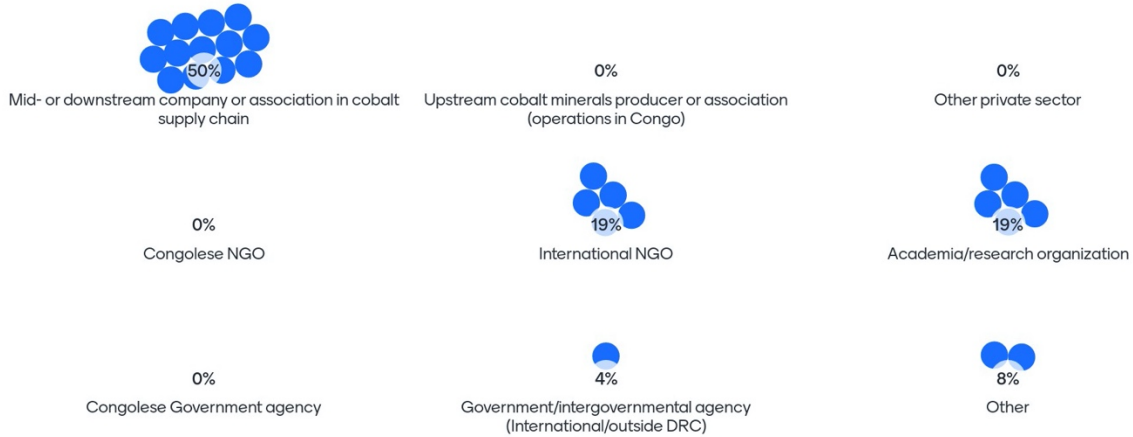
50%
Mid- or downstream company or association in cobalt supply chain

0%
Upstream cobalt minerals producer or association (operations in Congo)

0%
Other private sector

0%
Congolese NGO

19%
International NGO

19%
Academia/research organization

0%
Congolese Government agency

4%
Government/intergovernmental agency (International/outside DRC)

8%
Other